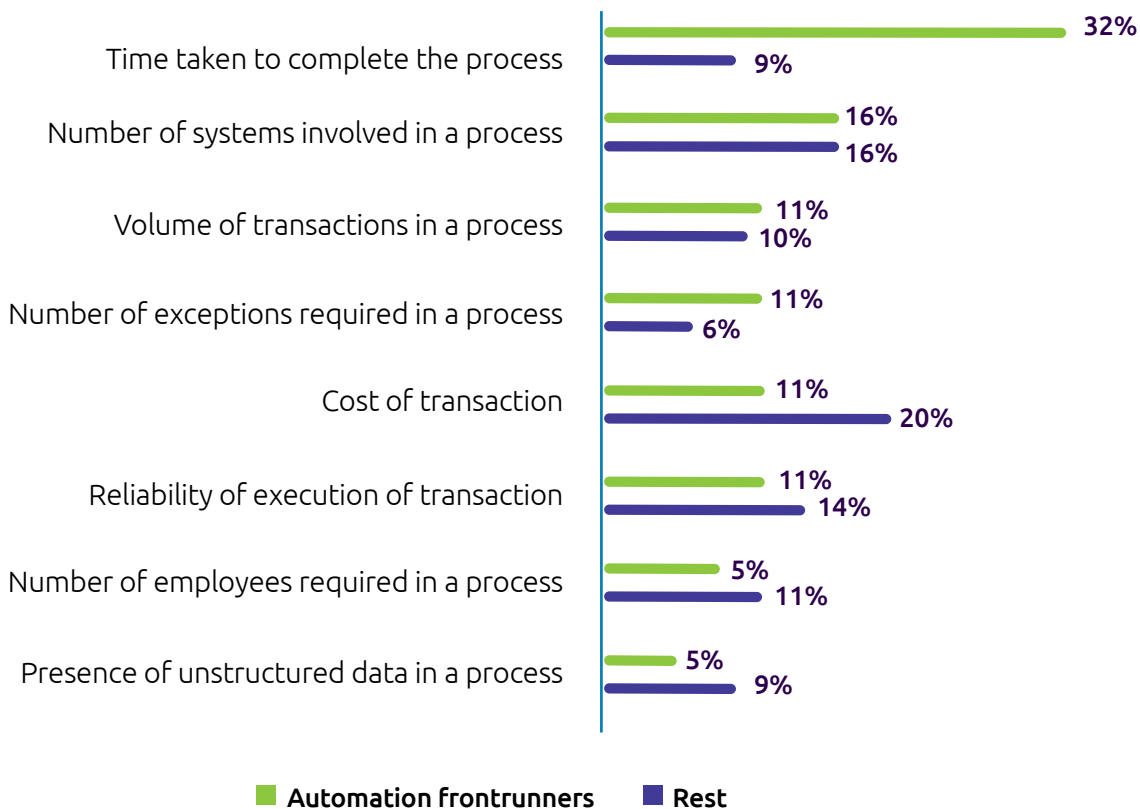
Time taken to complete the process
32%
9%

Number of systems involved in a process
16%
16%

Volume of transactions in a process
11%
10%

Number of exceptions required in a process
11%
6%

Cost of transaction
11%
20%

Reliability of execution of transaction
11%
14%

Number of employees required in a process
5%
11%

Presence of unstructured data in a process
5%
9%

Automation frontrunners
Rest